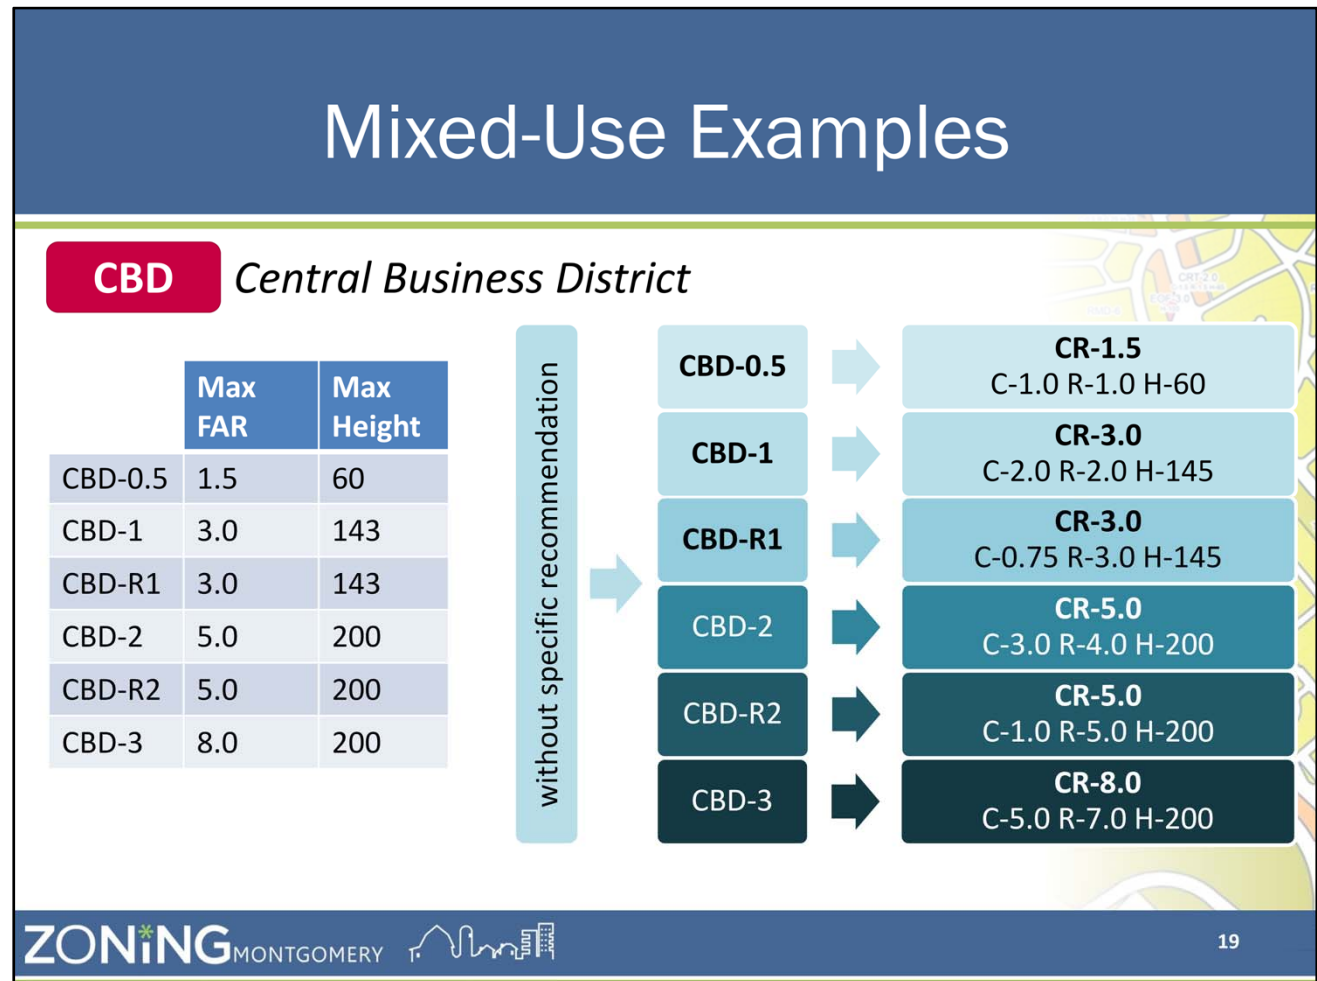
Mixed-Use Examples

CBD Central Business District

| | Max FAR | Max Height |
|---|---|---|
| CBD-0.5 | 1.5 | 60 |
| CBD-1 | 3.0 | 143 |
| CBD-R1 | 3.0 | 143 |
| CBD-2 | 5.0 | 200 |
| CBD-R2 | 5.0 | 200 |
| CBD-3 | 8.0 | 200 |

without specific recommendation

CBD-0.5 → CR-1.5 C-1.0 R-1.0 H-60

CBD-1 → CR-3.0 C-2.0 R-2.0 H-145

CBD-R1 → CR-3.0 C-0.75 R-3.0 H-145

CBD-2 → CR-5.0 C-3.0 R-4.0 H-200

CBD-R2 → CR-5.0 C-1.0 R-5.0 H-200

CBD-3 → CR-8.0 C-5.0 R-7.0 H-200

ZONING MONTGOMERY

19